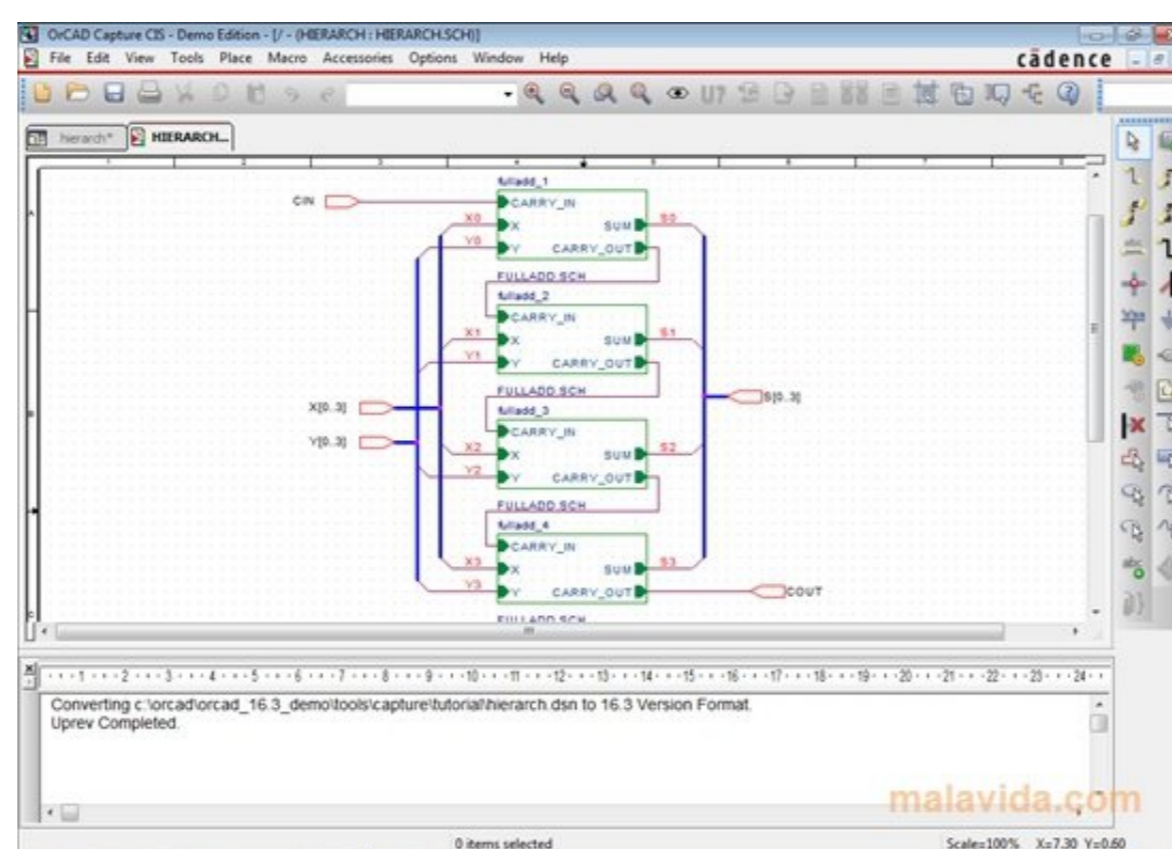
OrCAD Capture CIS - Demo Edition - [/ - (HIERARCH : HIERARCH.SCH)]
File Edit View Tools Place Macro Accessories Options Window Help
cādence

hierarch* HIERARCH...

fulladd_1
CIN
CARRY_IN
X0
X
SUM
S0
Y0
Y
CARRY_OUT
FULLADD.SCH
fulladd_2
CARRY_IN
X1
X
SUM
S1
Y1
Y
CARRY_OUT
FULLADD.SCH
X[0..3]
S[0..3]
fulladd_3
Y[0..3]
CARRY_IN
X2
X
SUM
S2
Y2
Y
CARRY_OUT
FULLADD.SCH
fulladd_4
CARRY_IN
X3
X
SUM
S3
Y3
Y
CARRY_OUT
COUT
FULLADD.SCH

1 2 3 4 5 6 7 8 9 10 11 12 13 14 15 16 17 18 19 20 21 22 23 24

Converting c:\orcad\orcad_16.3_demo\tools\capture\tutorial\hierarch.dsn to 16.3 Version Format.
Uprev Completed.

malavida.com

0 items selected
Scale=100% X=7.30 Y=0.60